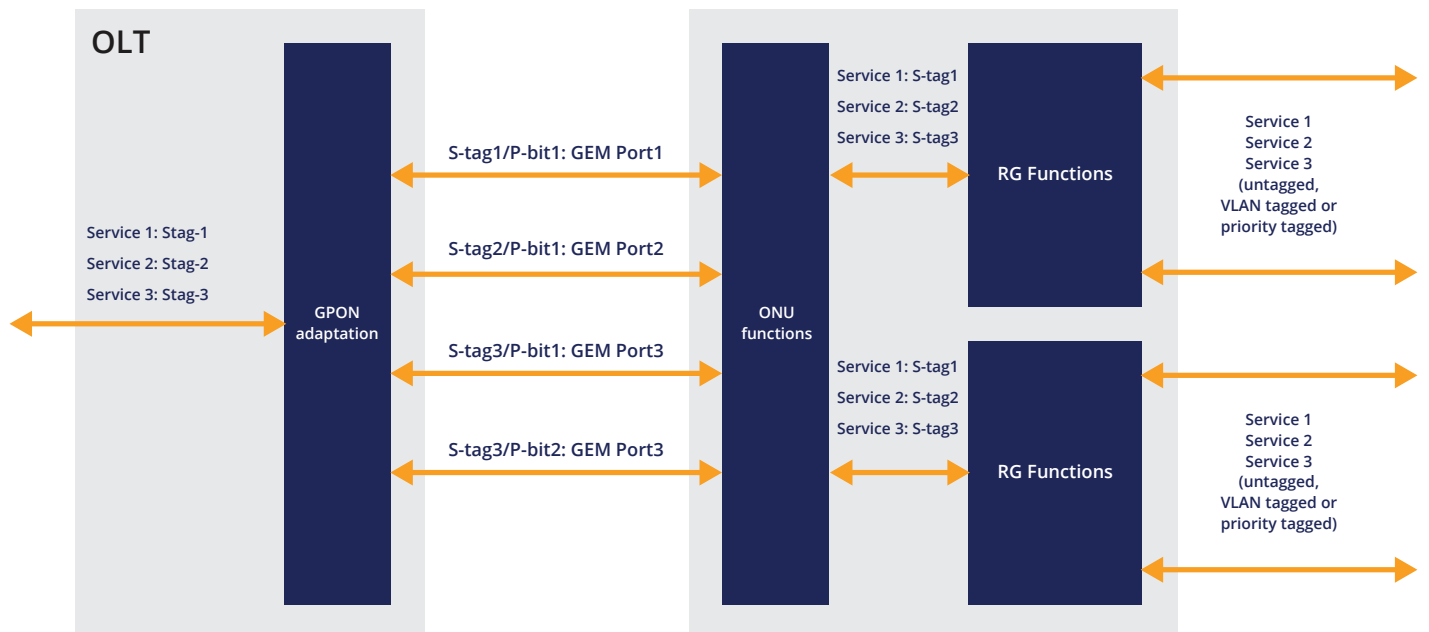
OLT

Service 1: Stag-1
Service 2: Stag-2
Service 3: Stag-3

GPON adaptation

S-tag1/P-bit1: GEM Port1

S-tag2/P-bit1: GEM Port2

S-tag3/P-bit1: GEM Port3

S-tag3/P-bit2: GEM Port3

ONU functions

Service 1: S-tag1
Service 2: S-tag2
Service 3: S-tag3

RG Functions

Service 1
Service 2
Service 3
(untagged, VLAN tagged or priority tagged)

Service 1: S-tag1
Service 2: S-tag2
Service 3: S-tag3

RG Functions

Service 1
Service 2
Service 3
(untagged, VLAN tagged or priority tagged)